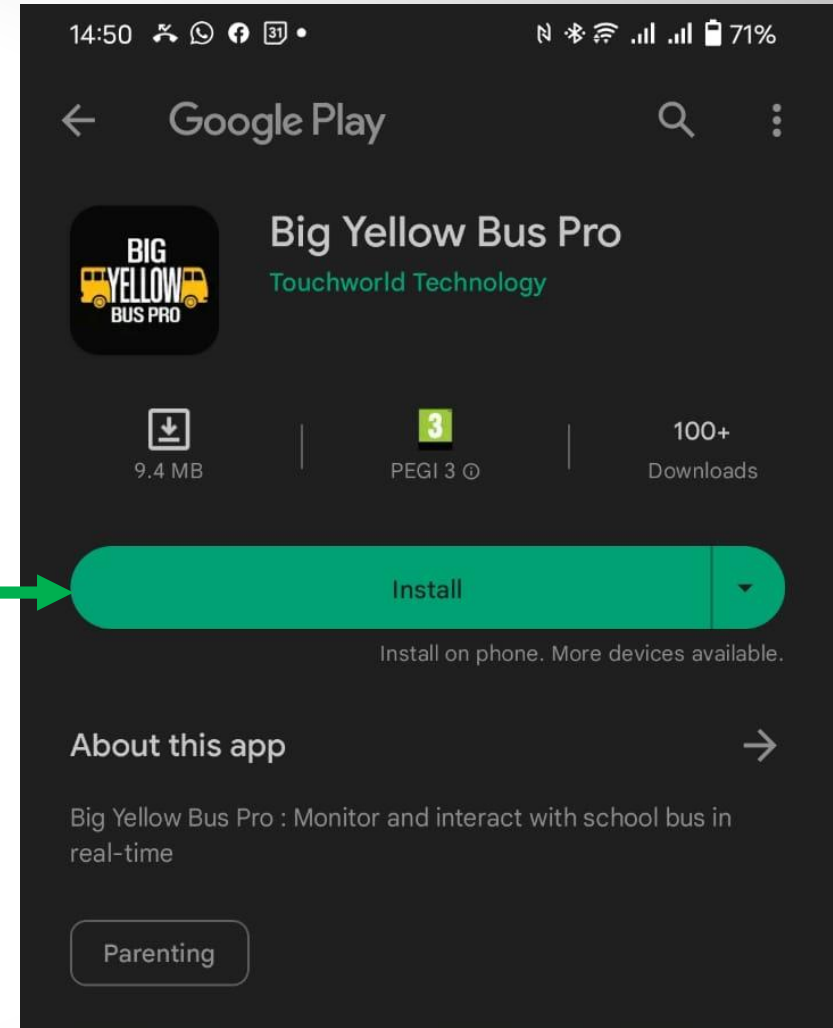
14:50 31 • 71%

Google Play

BIG YELLOW BUS PRO

Big Yellow Bus Pro
Touchworld Technology

9.4 MB

3
PEGI 3

100+
Downloads

Install

Install on phone. More devices available.

About this app

Big Yellow Bus Pro : Monitor and interact with school bus in real-time

Parenting